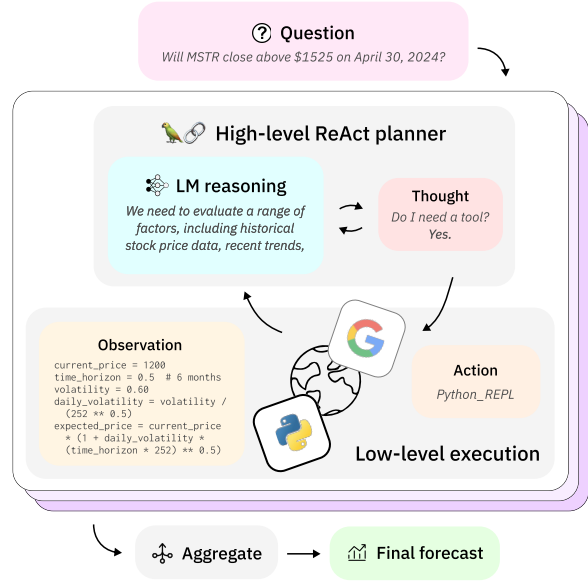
Question
Will MSTR close above $1525 on April 30, 2024?

High-level ReAct planner

LM reasoning
We need to evaluate a range of factors, including historical stock price data, recent trends,

Thought
Do I need a tool? Yes.

Observation
current_price = 1200
time_horizon = 0.5  # 6 months
volatility = 0.60
daily_volatility = volatility / (252 ** 0.5)
expected_price = current_price * (1 + daily_volatility * (time_horizon * 252) ** 0.5)

Action
Python_REPL

Low-level execution

Aggregate

Final forecast